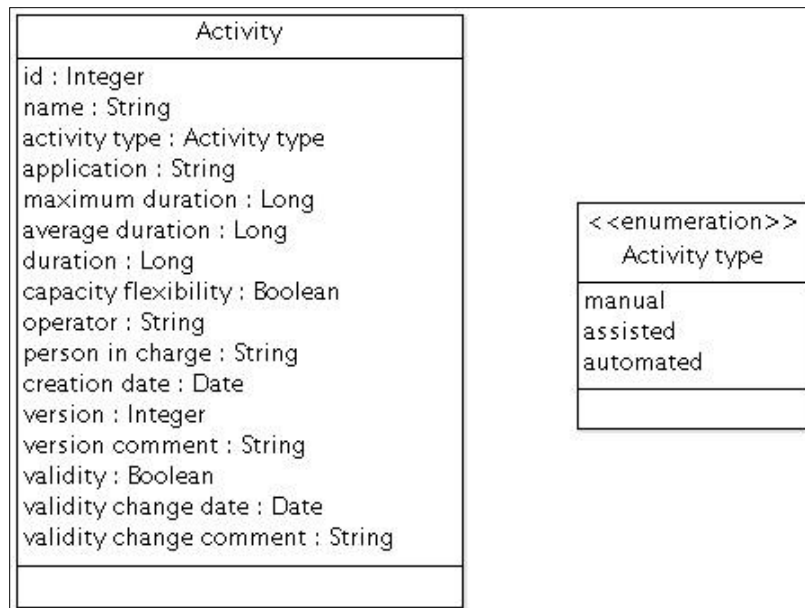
Activity

id : Integer
name : String
activity type : Activity type
application : String
maximum duration : Long
average duration : Long
duration : Long
capacity flexibility : Boolean
operator : String
person in charge : String
creation date : Date
version : Integer
version comment : String
validity : Boolean
validity change date : Date
validity change comment : String

<<enumeration>>
Activity type

manual
assisted
automated